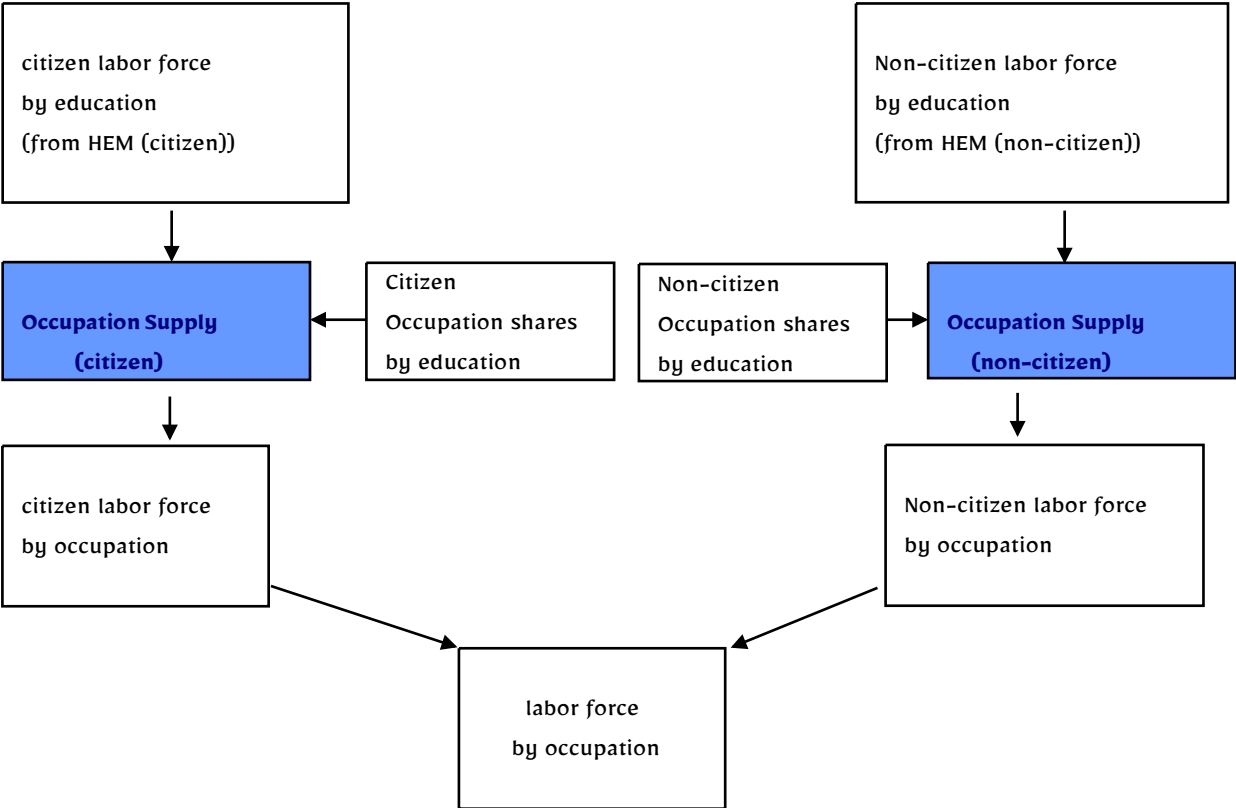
citizen labor force
by education
(from HEM (citizen))

Non-citizen labor force
by education
(from HEM (non-citizen))

Occupation Supply
(citizen)

Citizen
Occupation shares
by education

Non-citizen
Occupation shares
by education

Occupation Supply
(non-citizen)

citizen labor force
by occupation

Non-citizen labor force
by occupation

labor force
by occupation